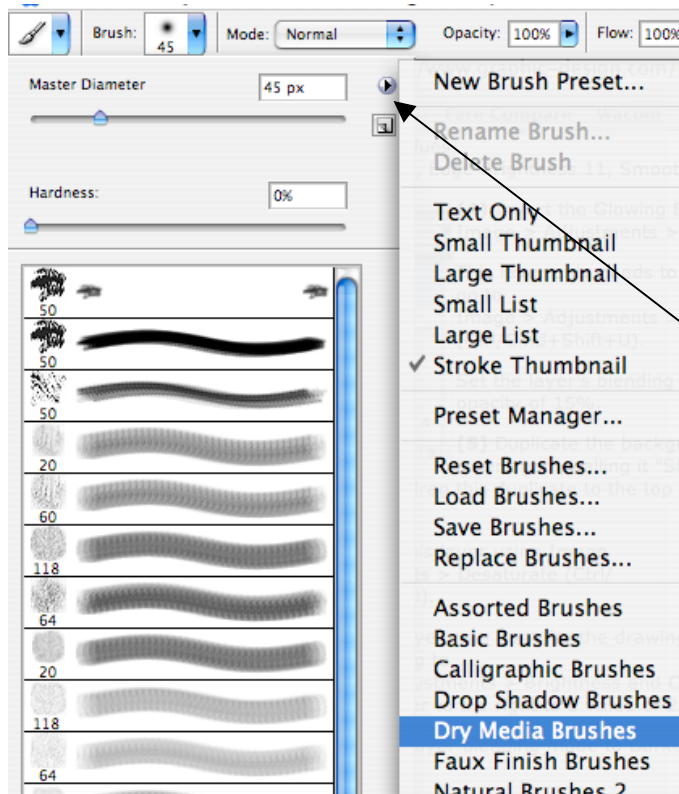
Brush: 45 Mode: Normal Opacity: 100% Flow: 100%

Master Diameter 45 px

Hardness: 0%

50
50
50
20
60
118
64
20
118
64

New Brush Preset...
Rename Brush...
Delete Brush
Text Only
Small Thumbnail
Large Thumbnail
Small List
Large List
✓ Stroke Thumbnail
Preset Manager...
Reset Brushes...
Load Brushes...
Save Brushes...
Replace Brushes...
Assorted Brushes
Basic Brushes
Calligraphic Brushes
Drop Shadow Brushes
Dry Media Brushes
Faux Finish Brushes
Natural Brushes 2